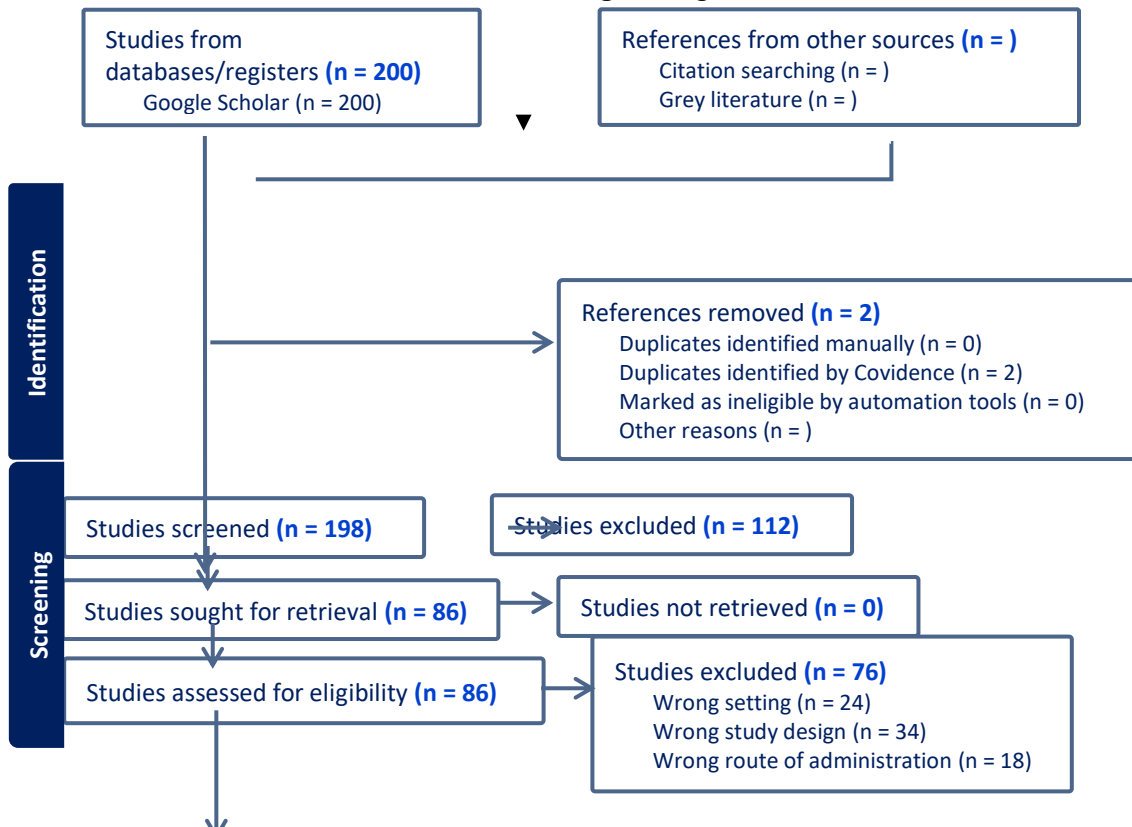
Studies from databases/registers (n = 200)
Google Scholar (n = 200)

References from other sources (n = )
Citation searching (n = )
Grey literature (n = )

Identification

References removed (n = 2)
Duplicates identified manually (n = 0)
Duplicates identified by Covidence (n = 2)
Marked as ineligible by automation tools (n = 0)
Other reasons (n = )

Screening

Studies screened (n = 198)

Studies excluded (n = 112)

Studies sought for retrieval (n = 86)

Studies not retrieved (n = 0)

Studies assessed for eligibility (n = 86)

Studies excluded (n = 76)
Wrong setting (n = 24)
Wrong study design (n = 34)
Wrong route of administration (n = 18)